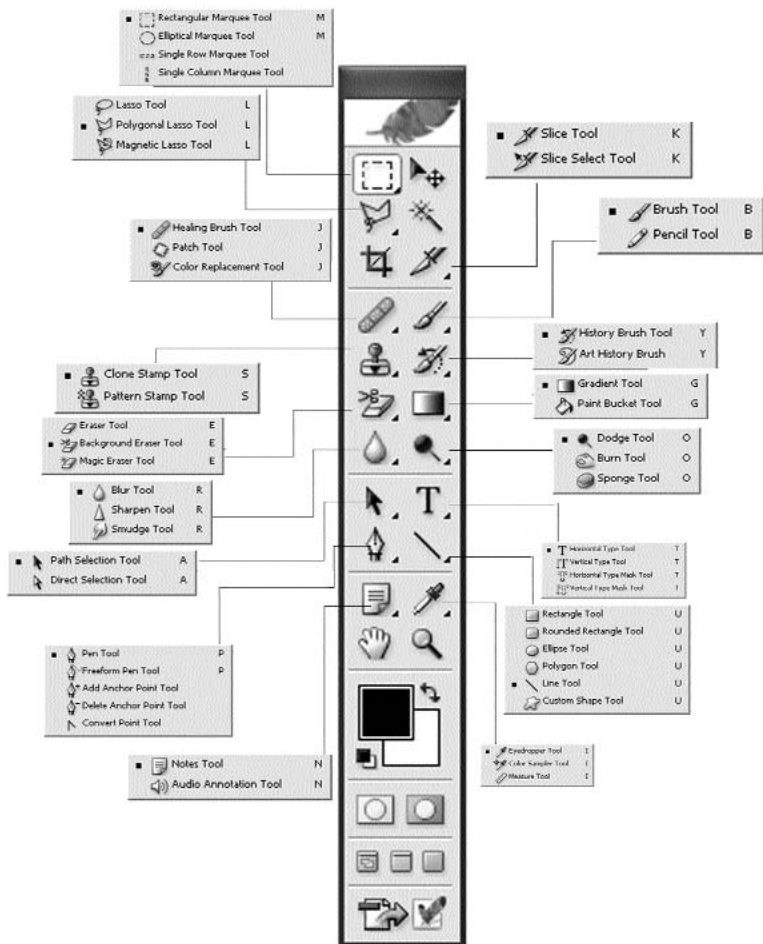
Rectangular Marquee Tool M
Elliptical Marquee Tool M
Single Row Marquee Tool
Single Column Marquee Tool

Lasso Tool L
Polygonal Lasso Tool L
Magnetic Lasso Tool L

Slice Tool K
Slice Select Tool K

Brush Tool B
Pencil Tool B

Healing Brush Tool J
Patch Tool J
Color Replacement Tool J

History Brush Tool Y
Art History Brush Y

Clone Stamp Tool S
Pattern Stamp Tool S

Gradient Tool G
Paint Bucket Tool G

Eraser Tool E
Background Eraser Tool E
Magic Eraser Tool E

Dodge Tool O
Burn Tool O
Sponge Tool O

Blur Tool R
Sharpen Tool R
Smudge Tool R

Path Selection Tool A
Direct Selection Tool A

Horizontal Type Tool T
Vertical Type Tool T
Horizontal Type Mask Tool T
Vertical Type Mask Tool T

Rectangle Tool U
Rounded Rectangle Tool U
Ellipse Tool U
Polygon Tool U
Line Tool U
Custom Shape Tool U

Pen Tool P
Freeform Pen Tool P
Add Anchor Point Tool
Delete Anchor Point Tool
Convert Point Tool

Notes Tool N
Audio Annotation Tool N

Eyedropper Tool I
Color Sampler Tool I
Measure Tool I